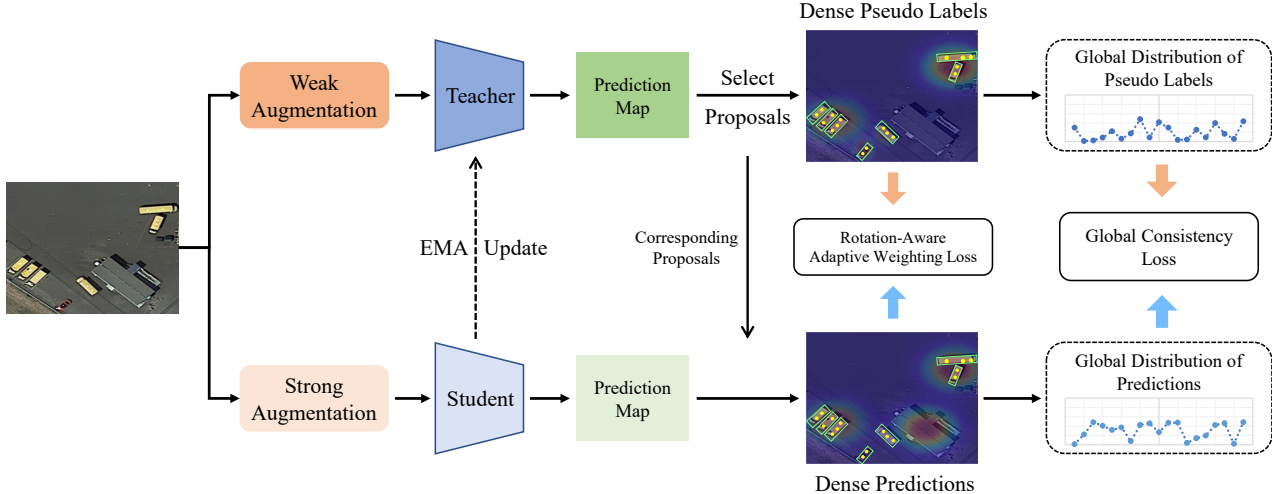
Dense Pseudo Labels

Weak Augmentation

Teacher

Prediction Map

Select Proposals

Global Distribution of Pseudo Labels

EMA Update

Corresponding Proposals

Rotation-Aware Adaptive Weighting Loss

Global Consistency Loss

Strong Augmentation

Student

Prediction Map

Global Distribution of Predictions

Dense Predictions